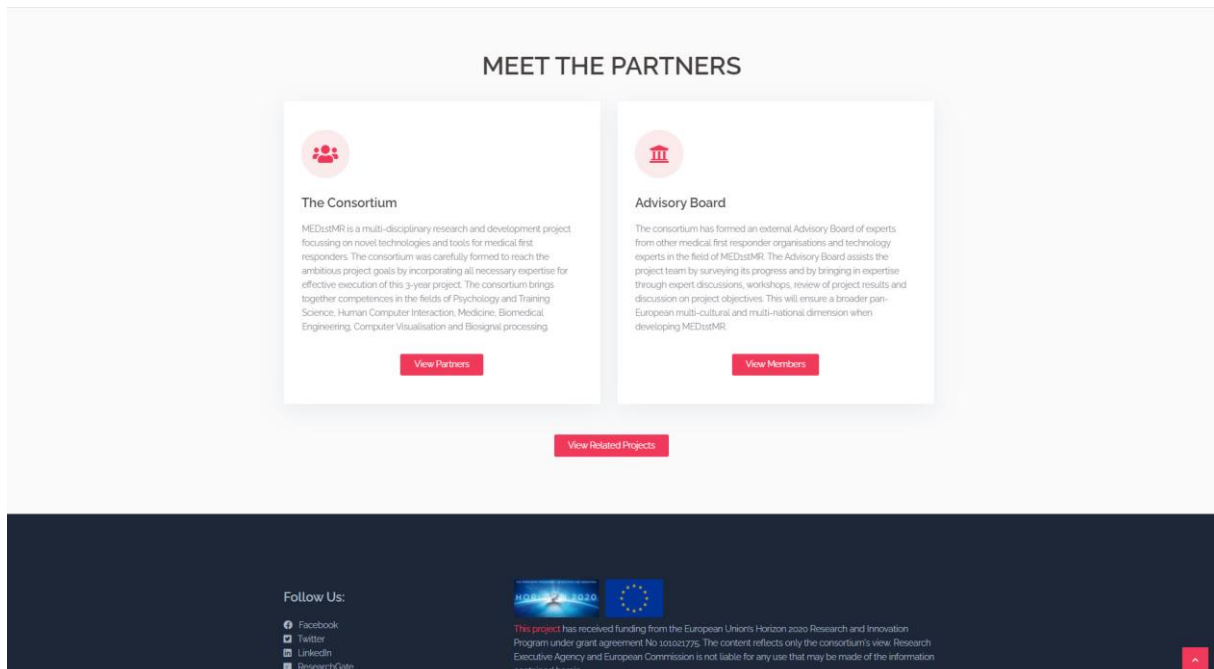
MEET THE PARTNERS

The Consortium

MED1stMR is a multi-disciplinary research and development project focussing on novel technologies and tools for medical first responders. The consortium was carefully formed to reach the ambitious project goals by incorporating all necessary expertise for effective execution of this 3-year project. The consortium brings together competences in the fields of Psychology and Training Science, Human Computer Interaction, Medicine, Biomedical Engineering, Computer Visualisation and Biosignal processing.

View Partners

Advisory Board

The consortium has formed an external Advisory Board of experts from other medical first responder organisations and technology experts in the field of MED1stMR. The Advisory Board assists the project team by surveying its progress and by bringing in expertise through expert discussions, workshops, review of project results and discussion on project objectives. This will ensure a broader pan-European multi-cultural and multi-national dimension when developing MED1stMR.

View Members

View Related Projects

Follow Us:

Facebook
Twitter
LinkedIn
ResearchGate

HORIZON 2020

This project has received funding from the European Union's Horizon 2020 Research and Innovation Program under grant agreement No 101021775. The content reflects only the consortium's view. Research Executive Agency and European Commission is not liable for any use that may be made of the information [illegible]